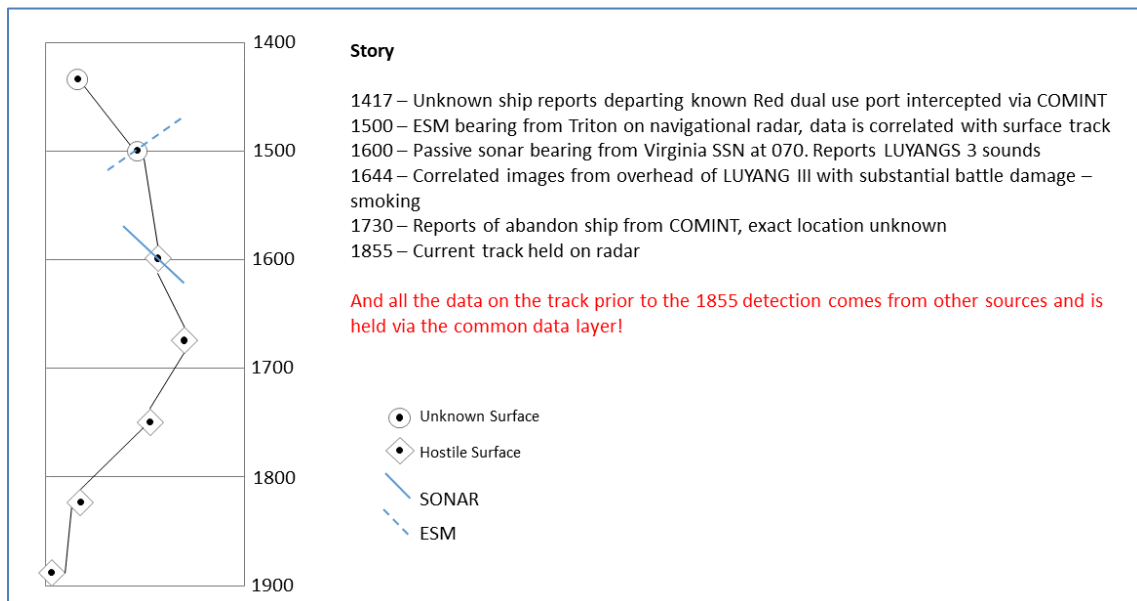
1400

1500

1600

1700

1800

1900

Story

1417 – Unknown ship reports departing known Red dual use port intercepted via COMINT
1500 – ESM bearing from Triton on navigational radar, data is correlated with surface track
1600 – Passive sonar bearing from Virginia SSN at 070. Reports LUYANGS 3 sounds
1644 – Correlated images from overhead of LUYANG III with substantial battle damage – smoking
1730 – Reports of abandon ship from COMINT, exact location unknown
1855 – Current track held on radar

And all the data on the track prior to the 1855 detection comes from other sources and is held via the common data layer!

Unknown Surface

Hostile Surface

SONAR

ESM